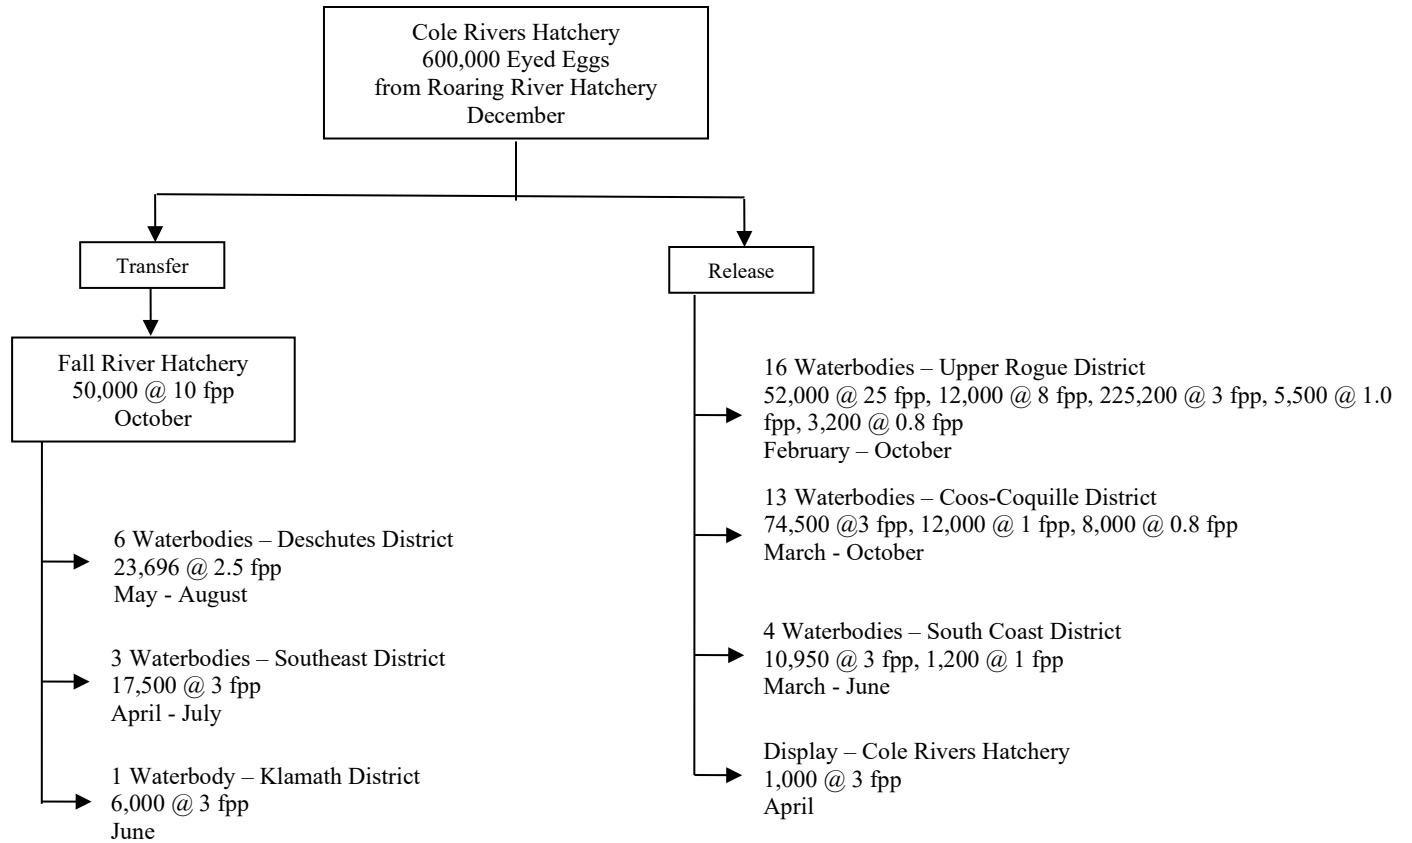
Cole Rivers Hatchery
600,000 Eyed Eggs
from Roaring River Hatchery
December

Transfer

Fall River Hatchery
50,000 @ 10 fpp
October

6 Waterbodies – Deschutes District
23,696 @ 2.5 fpp
May - August

3 Waterbodies – Southeast District
17,500 @ 3 fpp
April - July

1 Waterbody – Klamath District
6,000 @ 3 fpp
June

Release

16 Waterbodies – Upper Rogue District
52,000 @ 25 fpp, 12,000 @ 8 fpp, 225,200 @ 3 fpp, 5,500 @ 1.0 fpp, 3,200 @ 0.8 fpp
February – October

13 Waterbodies – Coos-Coquille District
74,500 @3 fpp, 12,000 @ 1 fpp, 8,000 @ 0.8 fpp
March - October

4 Waterbodies – South Coast District
10,950 @ 3 fpp, 1,200 @ 1 fpp
March - June

Display – Cole Rivers Hatchery
1,000 @ 3 fpp
April